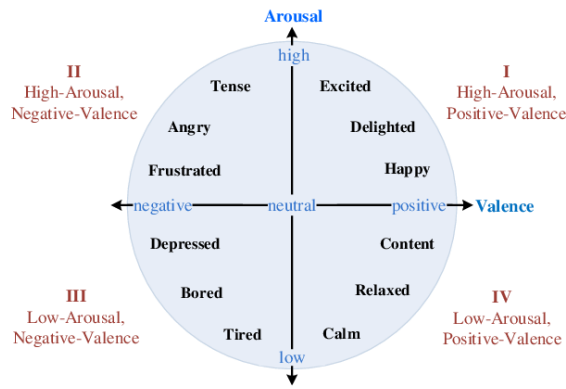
Arousal

high

II
High-Arousal,
Negative-Valence

I
High-Arousal,
Positive-Valence

Tense

Excited

Angry

Delighted

Frustrated

Happy

negative

neutral

positive

Valence

Depressed

Content

Bored

Relaxed

Tired

Calm

low

III
Low-Arousal,
Negative-Valence

IV
Low-Arousal,
Positive-Valence